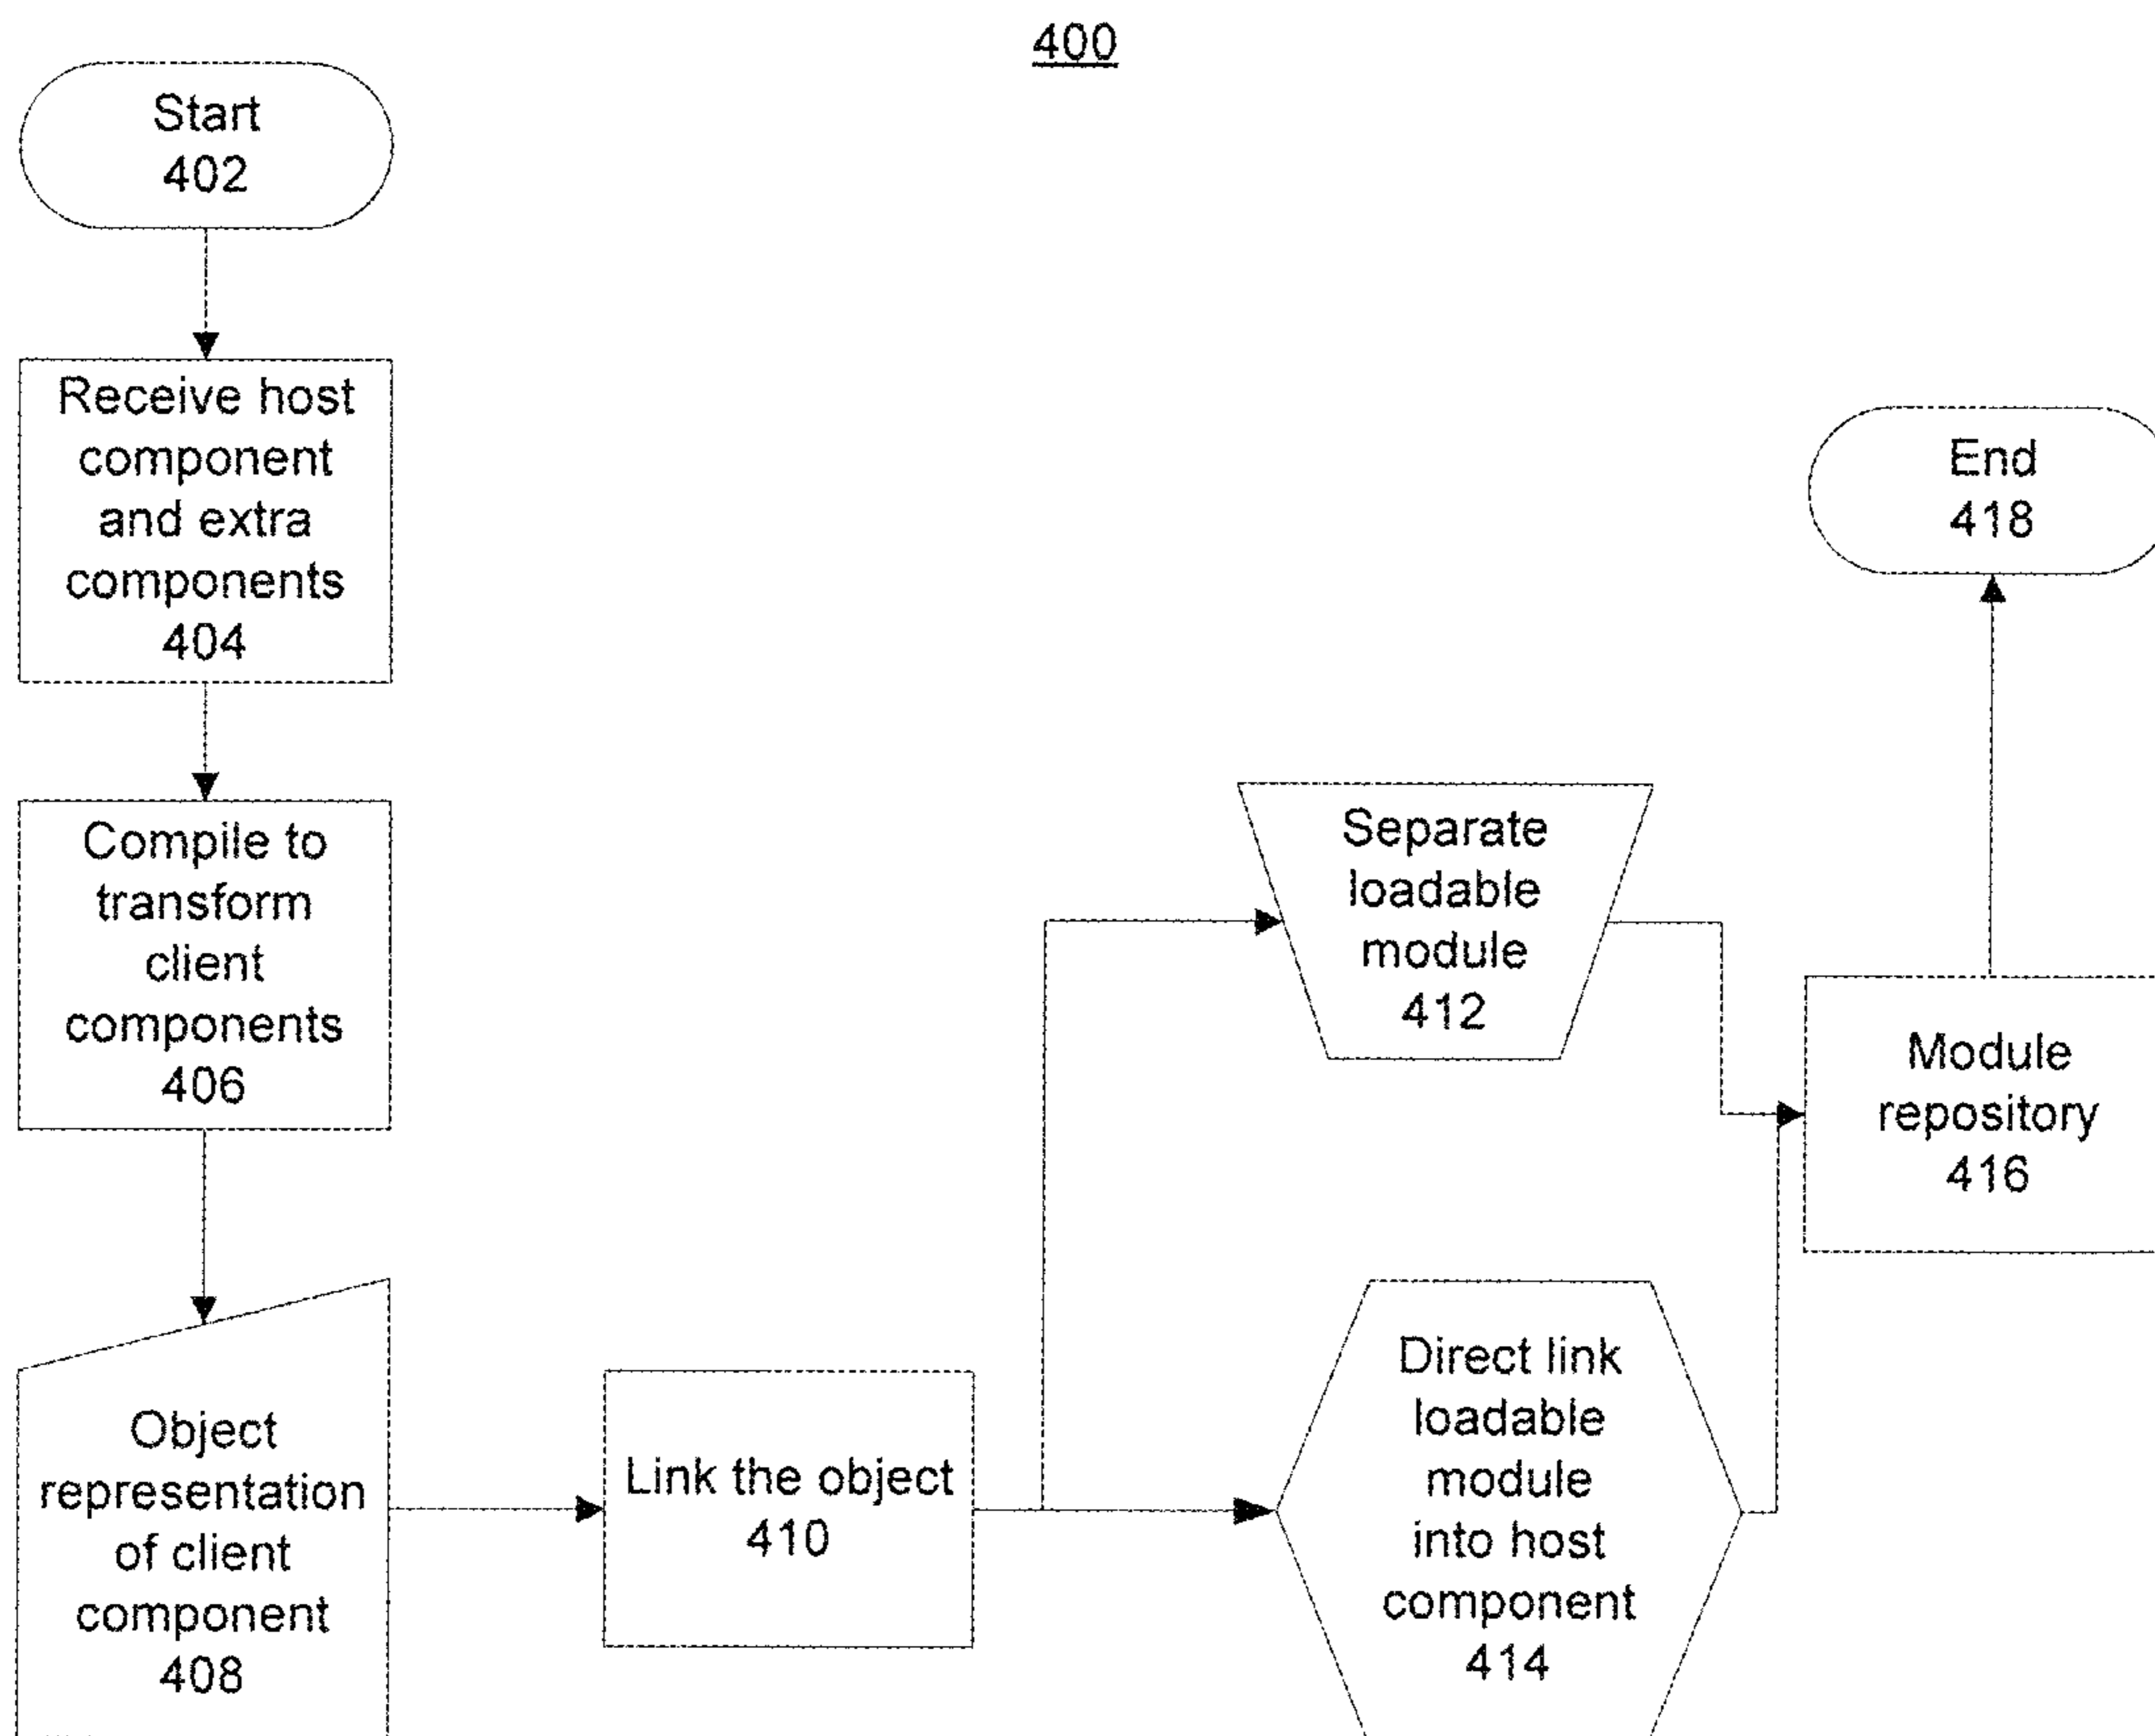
400

Start
402

Receive host component and extra components
404

Compile to transform client components
406

Object representation of client component
408

Link the object
410

Separate loadable module
412

Direct link loadable module into host component
414

Module repository
416

End
418